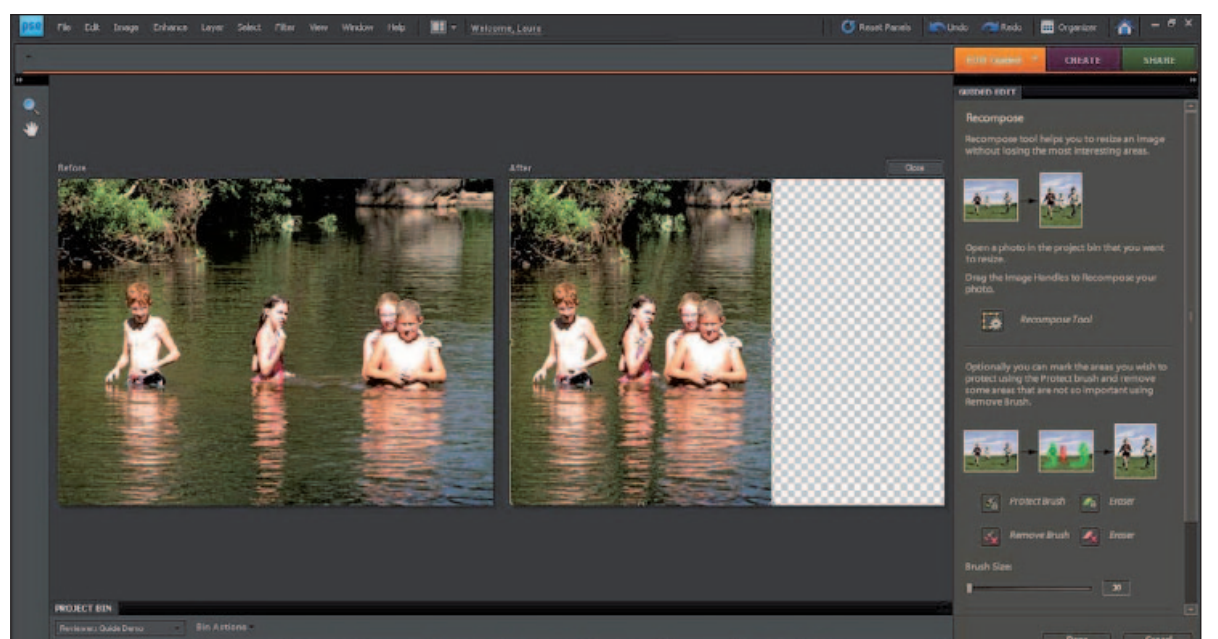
pse File Edit Image Enhance Layer Select Filter View Window Help Welcome, Laura

Reset Panels Undo Redo Organizer

EDIT Guided CREATE SHARE

GUIDED EDIT

Recompose

Recompose tool helps you to resize an image without losing the most interesting areas.

Open a photo in the project bin that you want to resize.

Drag the Image Handles to Recompose your photo.

Recompose Tool

Optionally you can mark the areas you wish to protect using the Protect brush and remove some areas that are not so important using Remove Brush.

Protect Brush Eraser

Remove Brush Eraser

Brush Size:

30

Before

After

Close

PROJECT BIN

Reviewers Guide Demo

Bin Actions

Done Cancel